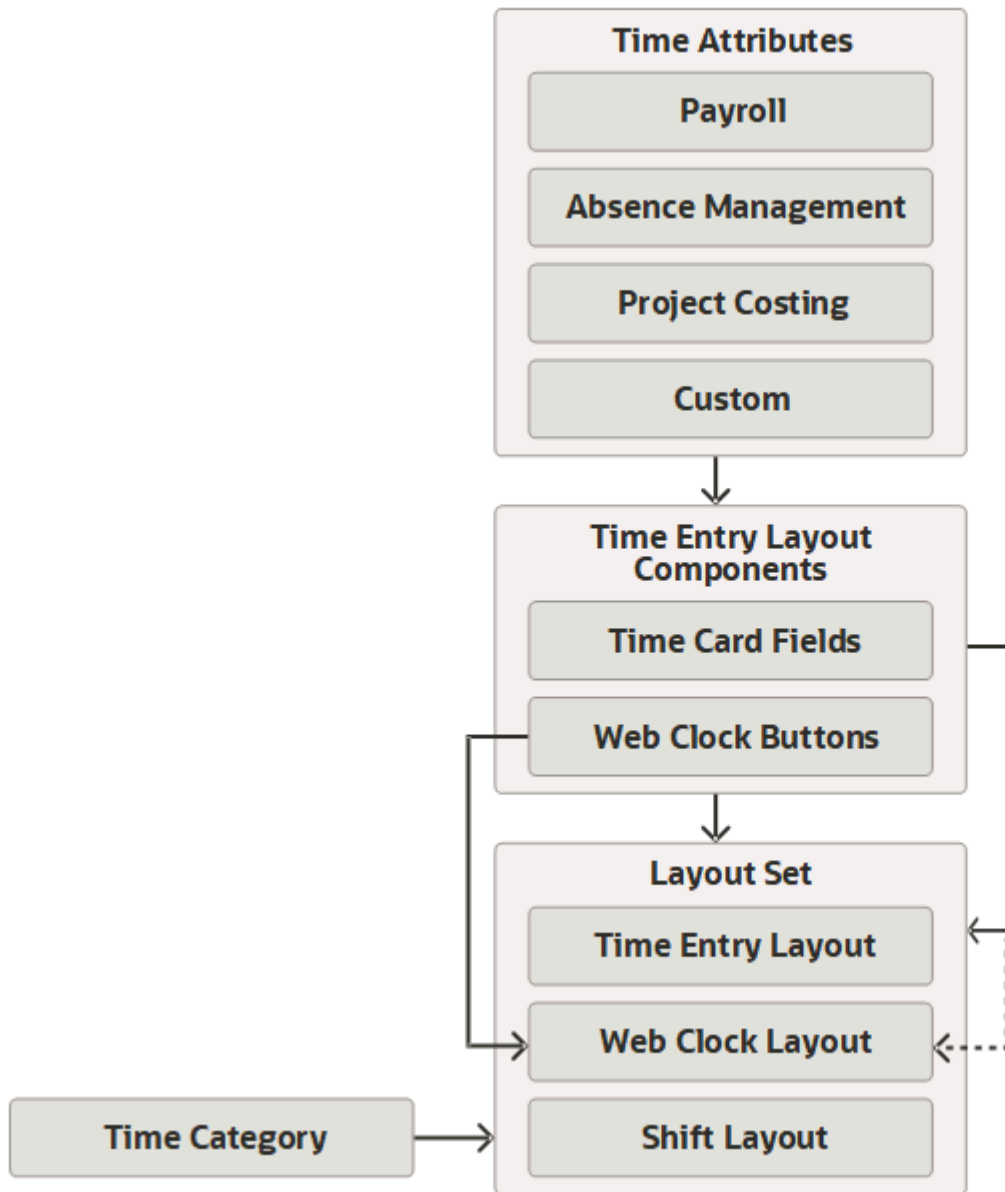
Time Attributes

Payroll

Absence Management

Project Costing

Custom

Time Entry Layout Components

Time Card Fields

Web Clock Buttons

Layout Set

Time Entry Layout

Web Clock Layout

Shift Layout

Time Category